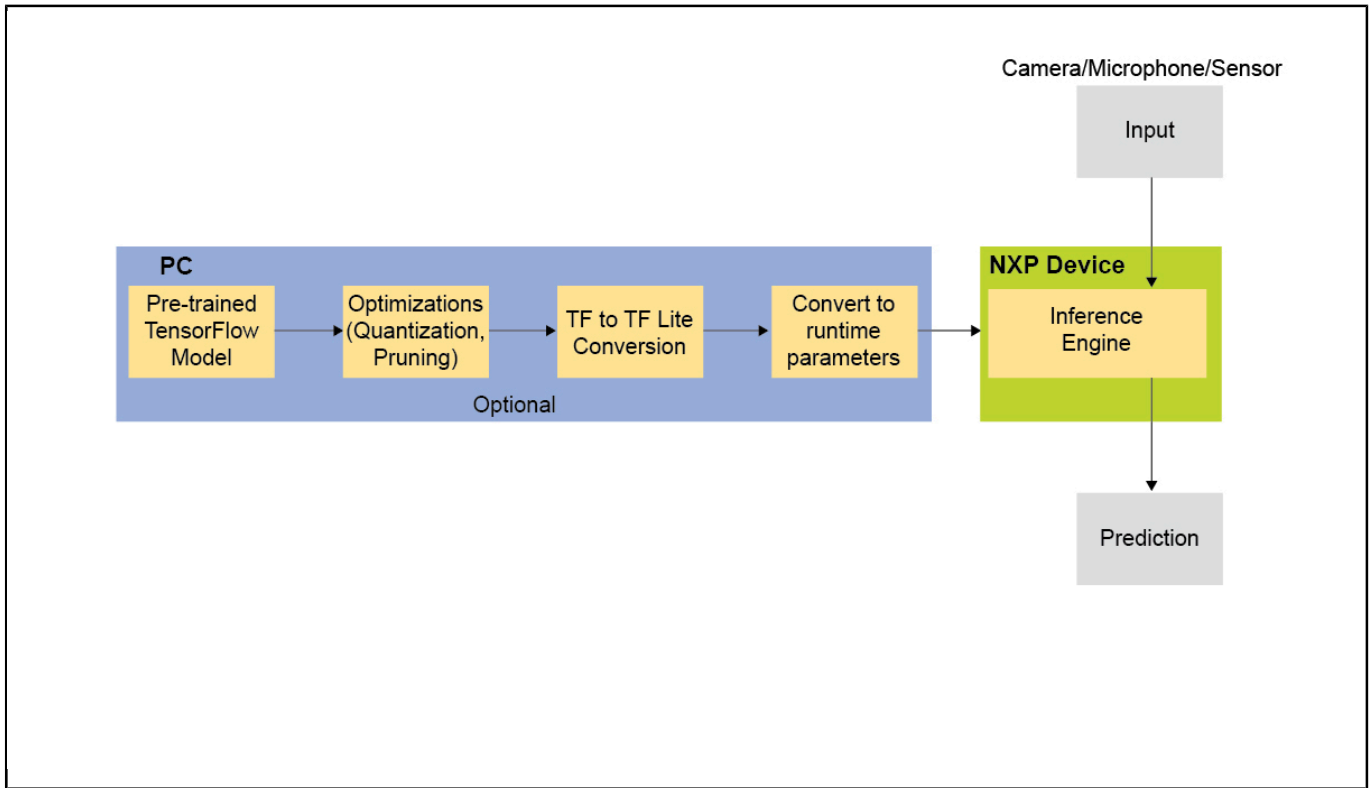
Camera/Microphone/Sensor

Input

PC

Pre-trained TensorFlow Model

Optimizations (Quantization, Pruning)

TF to TF Lite Conversion

Convert to runtime parameters

Optional

NXP Device

Inference Engine

Prediction